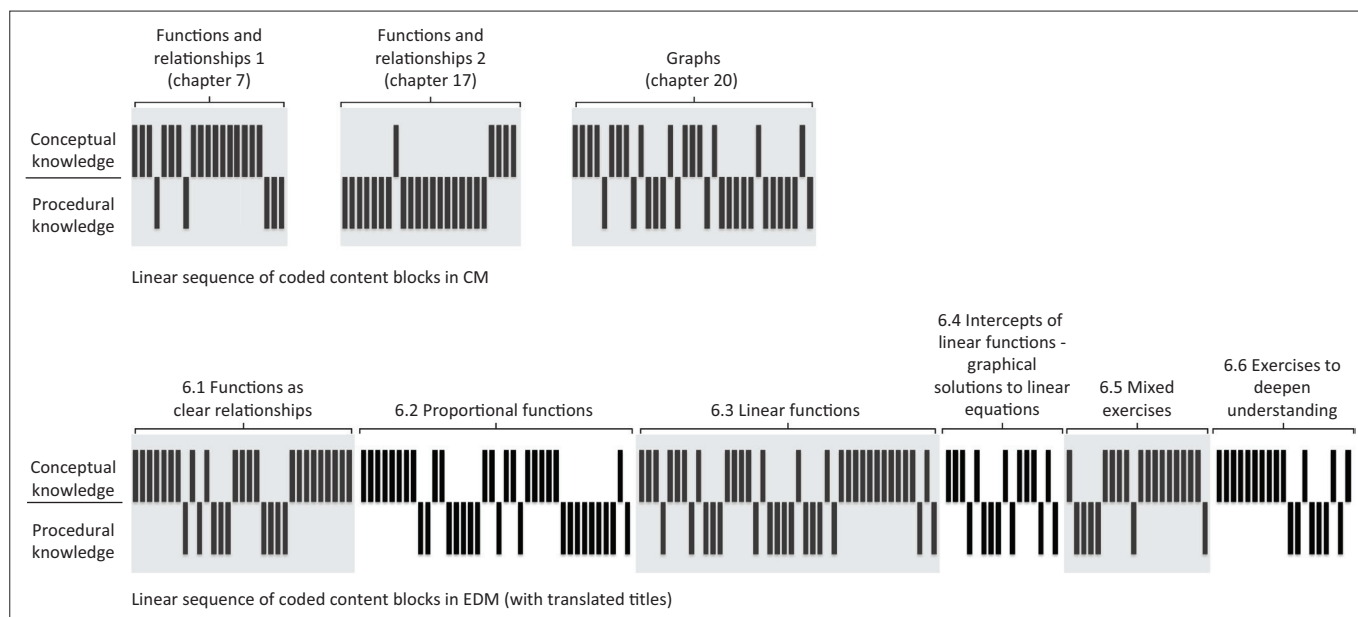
Functions and relationships 1 (chapter 7)

Functions and relationships 2 (chapter 17)

Graphs (chapter 20)

Conceptual knowledge

Procedural knowledge

Linear sequence of coded content blocks in CM

6.1 Functions as clear relationships

6.2 Proportional functions

6.3 Linear functions

6.4 Intercepts of linear functions - graphical solutions to linear equations

6.5 Mixed exercises

6.6 Exercises to deepen understanding

Conceptual knowledge

Procedural knowledge

Linear sequence of coded content blocks in EDM (with translated titles)